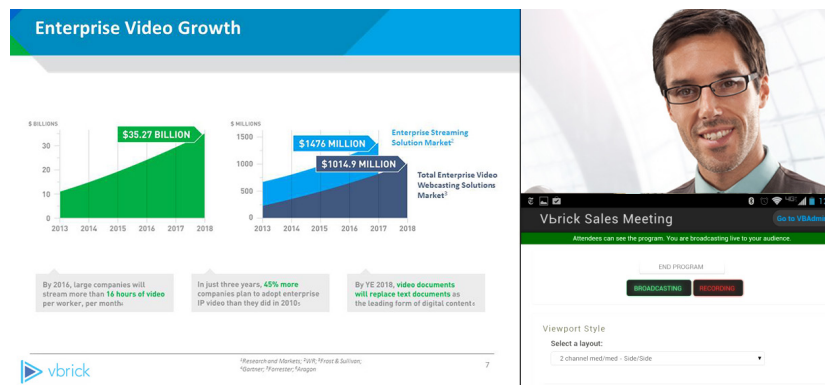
Enterprise Video Growth

$ BILLIONS

$35.27 BILLION

30
20
10
0

2013 2014 2015 2016 2017 2018

$ MILLIONS

$1476 MILLION

Enterprise Streaming Solution Market²

$1014.9 MILLION

Total Enterprise Video Webcasting Solutions Market³

1500
1000
500
0

2013 2014 2015 2016 2017 2018

By 2016, large companies will stream more than 16 hours of video per worker, per month⁴

In just three years, 45% more companies plan to adopt enterprise IP video than they did in 2010⁵

By YE 2018, video documents will replace text documents as the leading form of digital content⁶

vbrick

¹Research and Markets; ²WR; ³Frost & Sullivan; ⁴Gartner; ⁵Forrester; ⁶Aragon

7

Vbrick Sales Meeting

Go to VBAdmi

Attendees can see the program. You are broadcasting live to your audience.

END PROGRAM

BROADCASTING

RECORDING

Viewport Style

Select a layout:

2 channel med/med - Side/Side